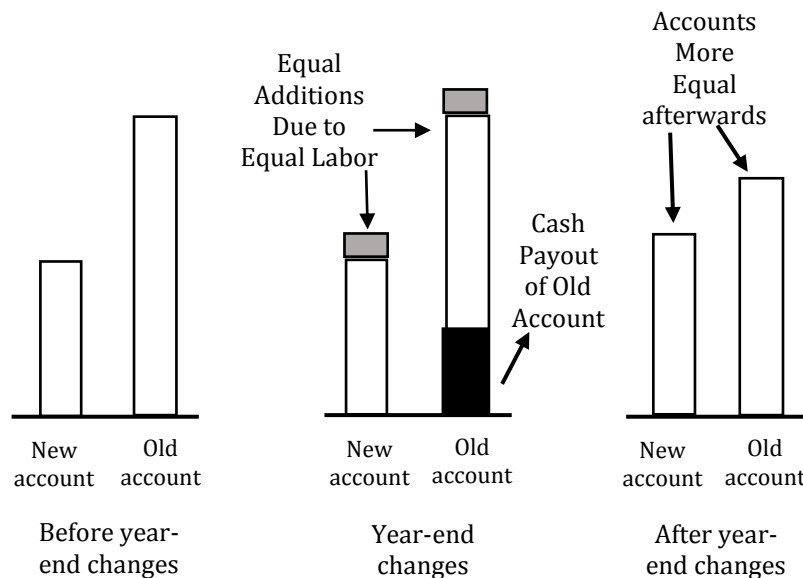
Equal Additions Due to Equal Labor

Accounts More Equal afterwards

Cash Payout of Old Account

New account

Old account

Before year-end changes

New account

Old account

Year-end changes

New account

Old account

After year-end changes